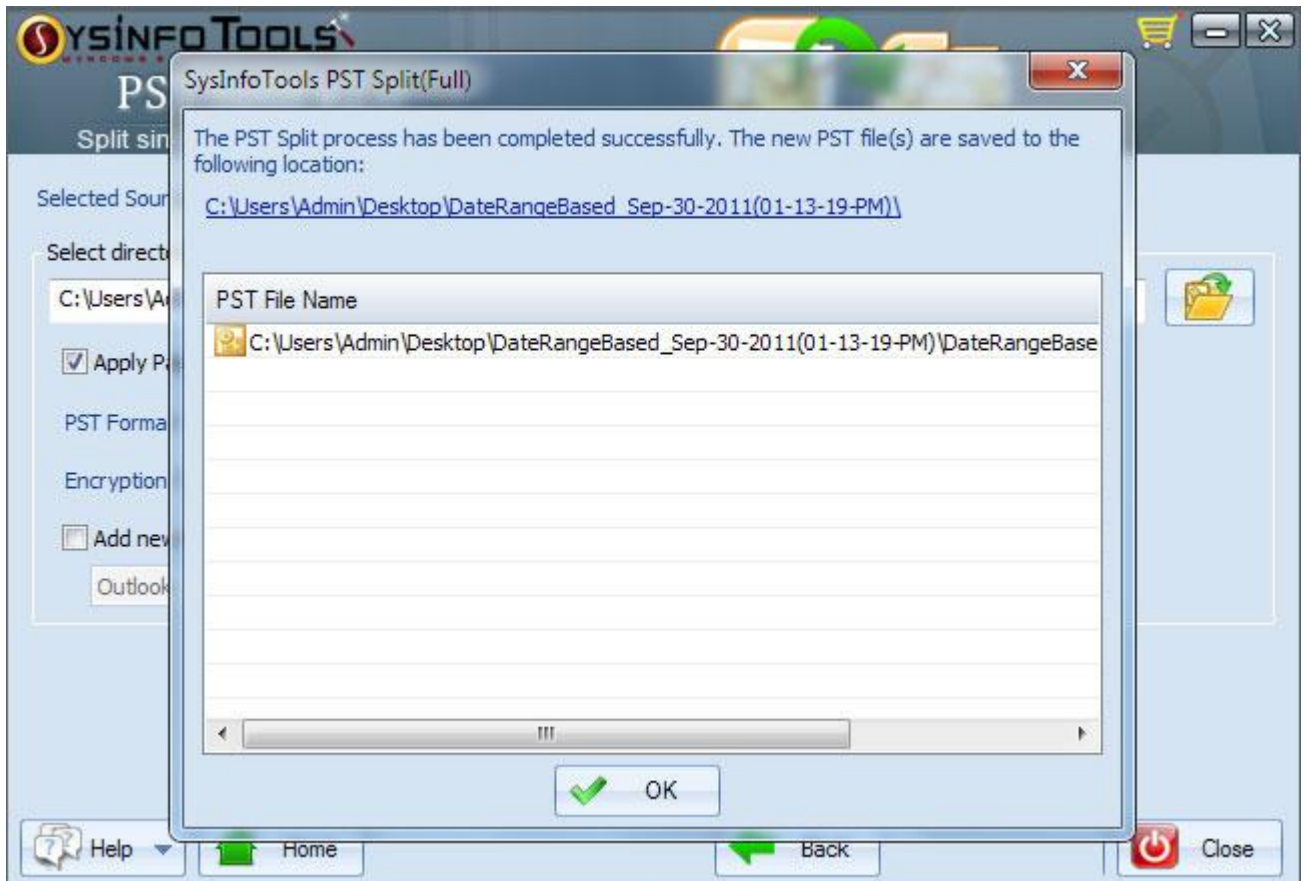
SYSINFO TOOLS

PS

Split sin

SysInfoTools PST Split(Full)

The PST Split process has been completed successfully. The new PST file(s) are saved to the following location:

C:\Users\Admin\Desktop\DateRangeBased_Sep-30-2011(01-13-19-PM)\

Selected Sour

Select direct

C:\Users\A

Apply P

PST Forma

Encryption

Add ne

Outlook

| PST File Name |
|---|
| C:\Users\Admin\Desktop\DateRangeBased_Sep-30-2011(01-13-19-PM)\DateRangeBase |

OK

Help

Home

Back

Close